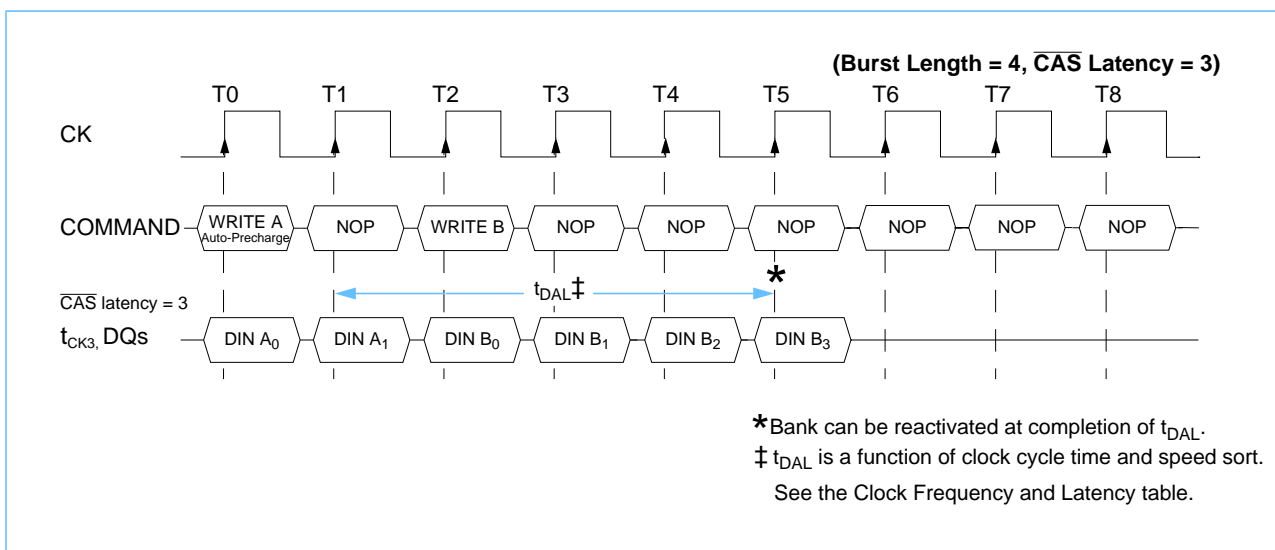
(Burst Length = 4, $\overline{CAS}$ Latency = 3)

T0 T1 T2 T3 T4 T5 T6 T7 T8

CK

COMMAND WRITE A Auto-Precharge NOP WRITE B NOP NOP NOP NOP NOP NOP

$\overline{CAS}$ latency = 3

$t_{DAL}$‡

*

$t_{CK3,}$ DQs DIN $A_0$ DIN $A_1$ DIN $B_0$ DIN $B_1$ DIN $B_2$ DIN $B_3$

*Bank can be reactivated at completion of $t_{DAL}$.

‡ $t_{DAL}$ is a function of clock cycle time and speed sort. See the Clock Frequency and Latency table.